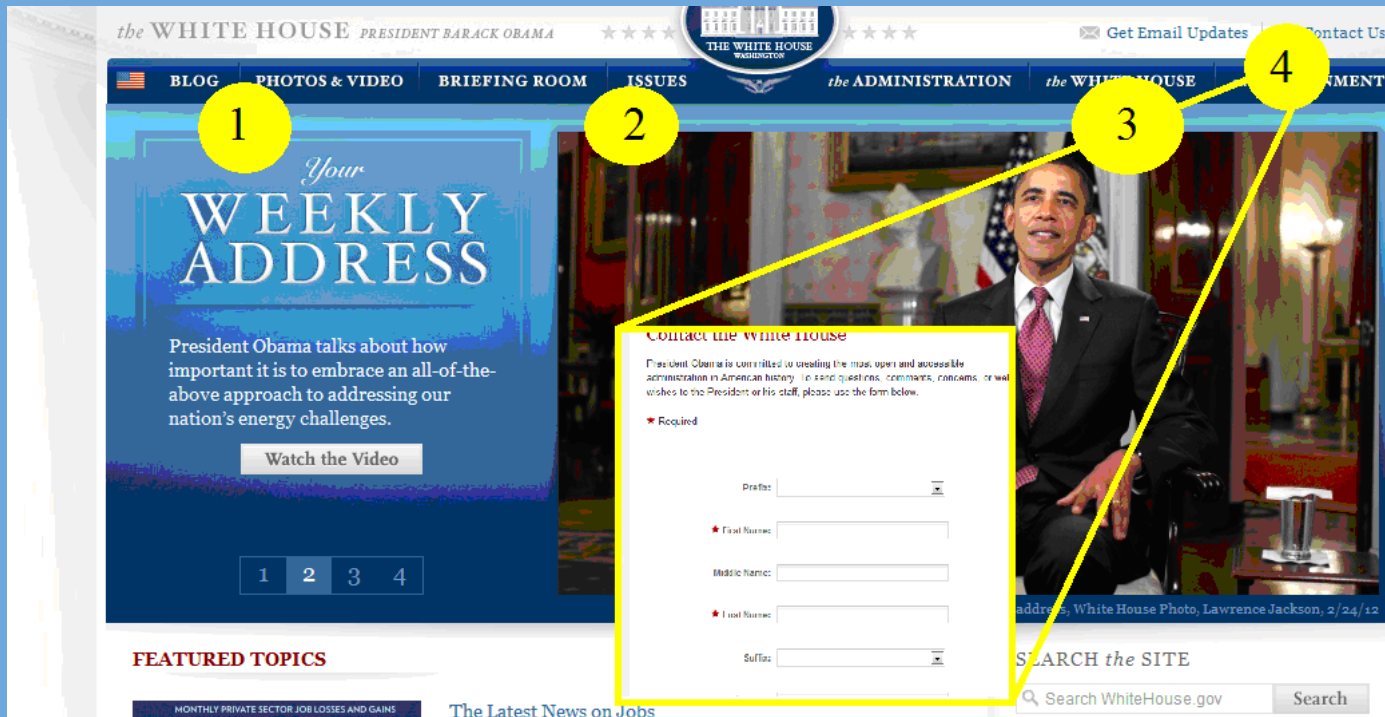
the WHITE HOUSE PRESIDENT BARACK OBAMA

THE WHITE HOUSE WASHINGTON

Get Email Updates

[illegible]ontact Us

BLOG PHOTOS & VIDEO BRIEFING ROOM ISSUES the ADMINISTRATION the WH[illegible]OUSE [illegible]NMENT

1

2

3

4

Your WEEKLY ADDRESS

President Obama talks about how important it is to embrace an all-of-the-above approach to addressing our nation's energy challenges.

Watch the Video

1 2 3 4

Contact the White House

President Obama is committed to creating the most open and accessible administration in American history. To send questions, comments, concerns, or wel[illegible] wishes to the President or his staff, please use the form below.

★ Required

Prefix:

★ First Name:

Middle Name:

★ Last Name:

Suffix:

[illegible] address, White House Photo, Lawrence Jackson, 2/24/12

FEATURED TOPICS

MONTHLY PRIVATE SECTOR JOB LOSSES AND GAINS

The Latest News on Jobs

SEARCH the SITE

Search WhiteHouse.gov

Search